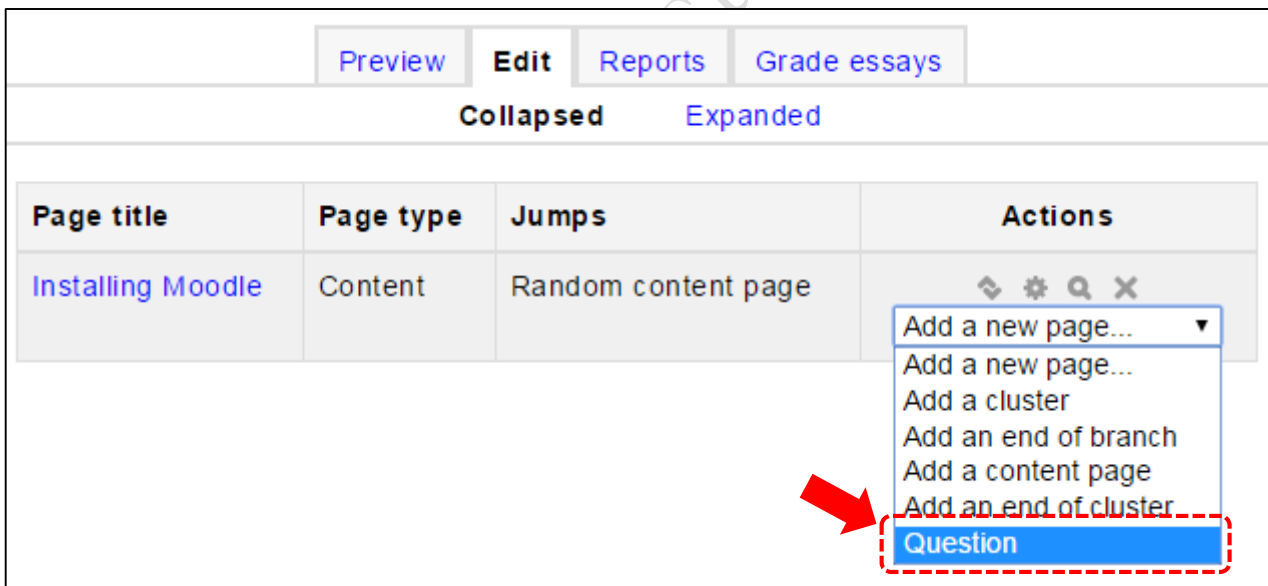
Preview Edit Reports Grade essays

Collapsed Expanded

| Page title | Page type | Jumps | Actions |
|---|---|---|---|
| Installing Moodle | Content | Random content page | Add a new page... ▾ |

Add a new page...
Add a cluster
Add an end of branch
Add a content page
Add an end of cluster
Question